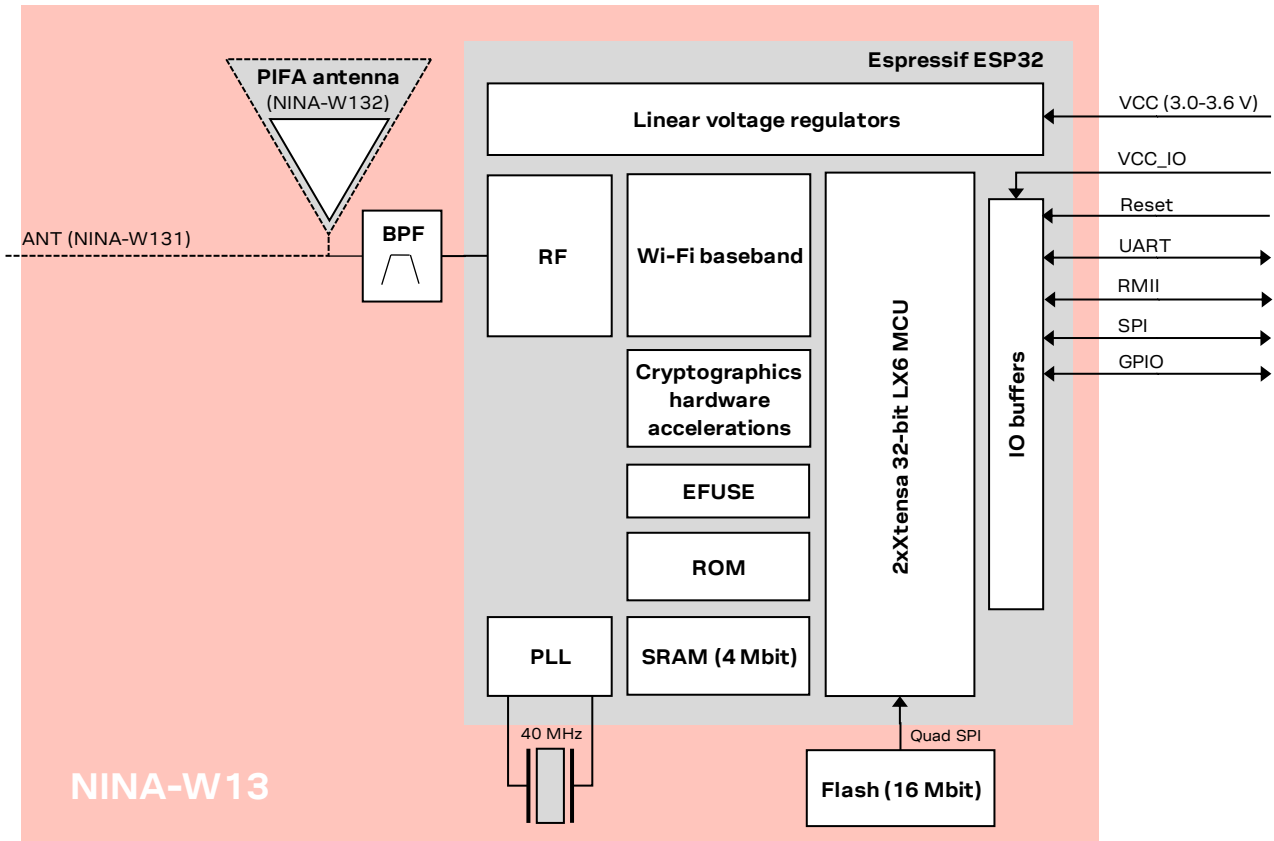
PIFA antenna
(NINA-W132)

Espressif ESP32

Linear voltage regulators

VCC (3.0-3.6 V)

VCC_IO

Reset

UART

RMII

SPI

GPIO

ANT (NINA-W131)

BPF

RF

Wi-Fi baseband

Cryptographics hardware accelerations

EFUSE

ROM

PLL

SRAM (4 Mbit)

2xXtensa 32-bit LX6 MCU

IO buffers

40 MHz

Quad SPI

Flash (16 Mbit)

NINA-W13